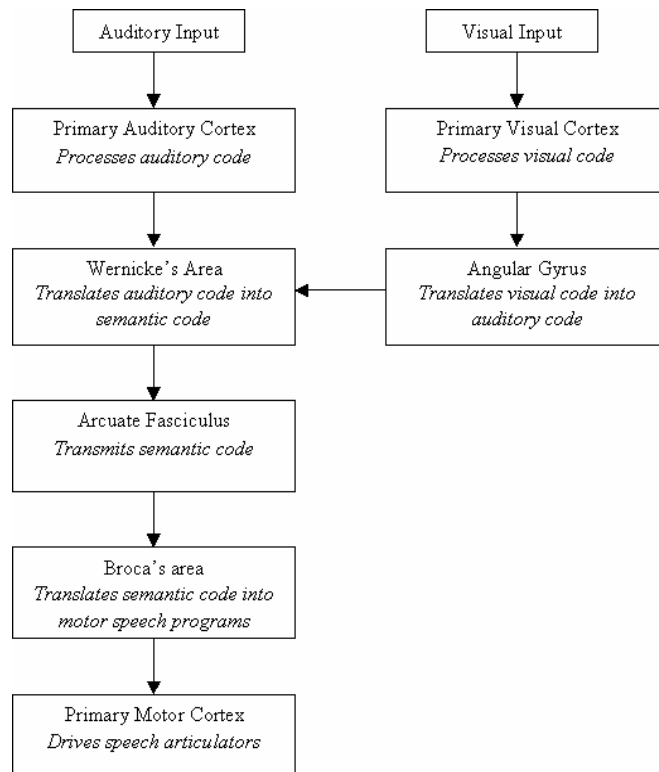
Auditory Input

Visual Input

Primary Auditory Cortex
*Processes auditory code*

Primary Visual Cortex
*Processes visual code*

Wernicke's Area
*Translates auditory code into semantic code*

Angular Gyrus
*Translates visual code into auditory code*

Arcuate Fasciculus
*Transmits semantic code*

Broca's area
*Translates semantic code into motor speech programs*

Primary Motor Cortex
*Drives speech articulators*